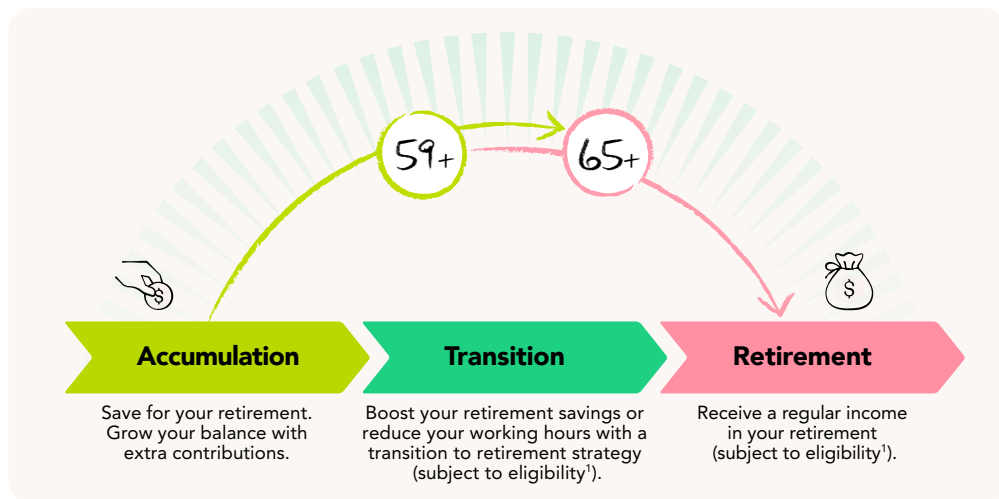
59+

65+

Accumulation

Save for your retirement. Grow your balance with extra contributions.

Transition

Boost your retirement savings or reduce your working hours with a transition to retirement strategy (subject to eligibility$^1$).

Retirement

Receive a regular income in your retirement (subject to eligibility$^1$).